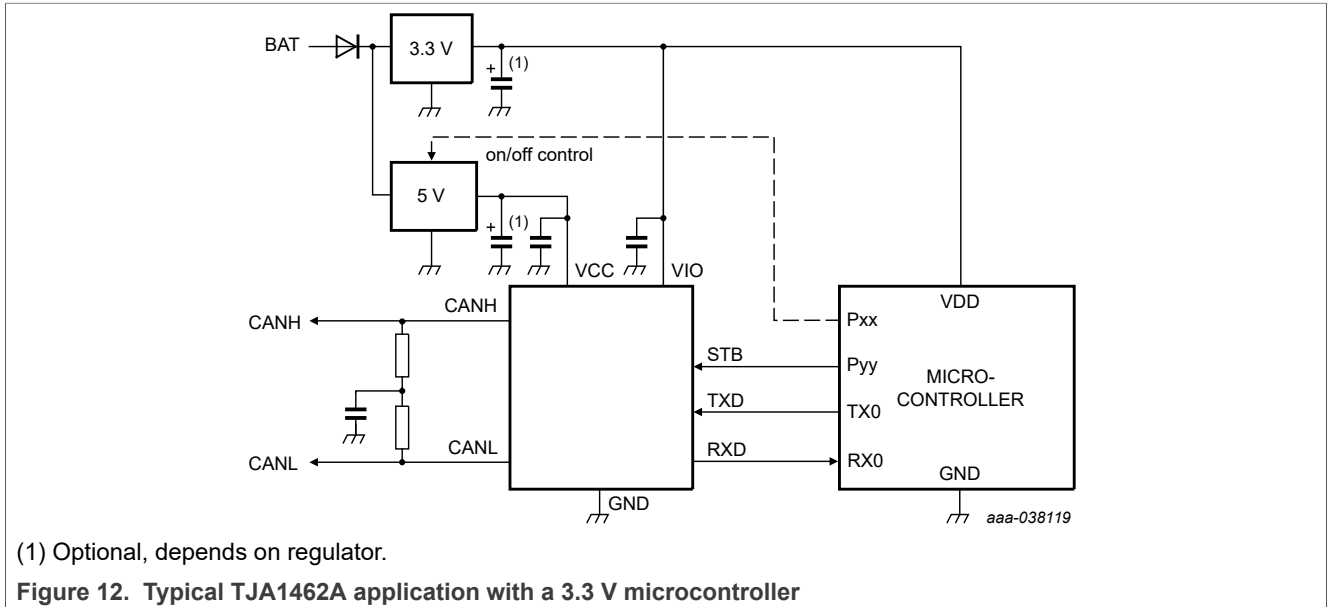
BAT

3.3 V

+ (1)

on/off control

5 V

+ (1)

VCC

VIO

CANH

CANH

CANL

CANL

GND

STB

TXD

RXD

VDD

Pxx

Pyy

TX0

RX0

MICRO-
CONTROLLER

GND

aaa-038119

(1) Optional, depends on regulator.

Figure 12. Typical TJA1462A application with a 3.3 V microcontroller